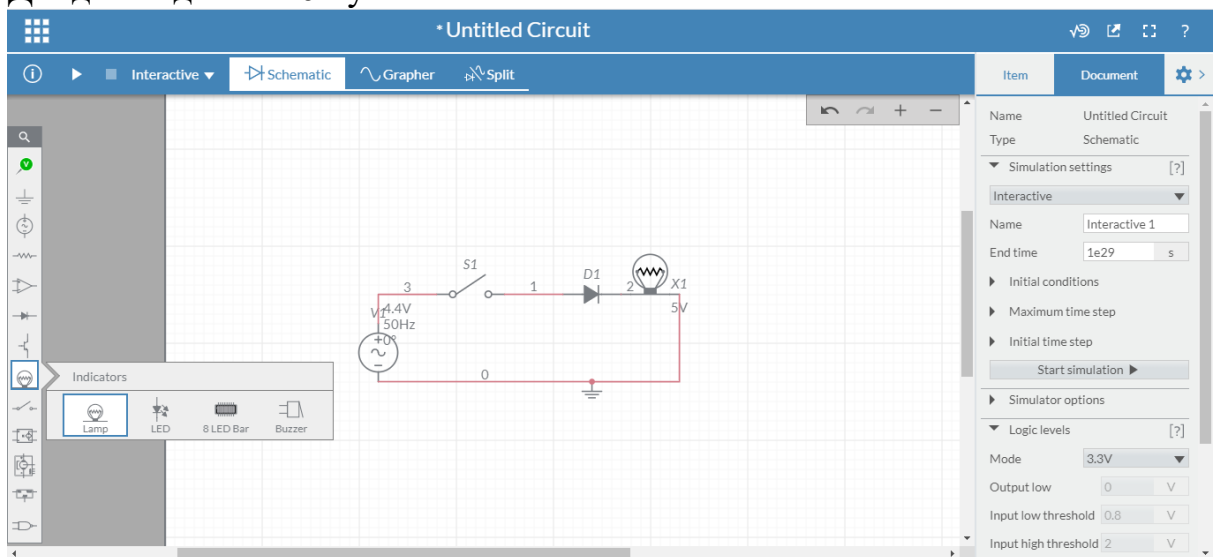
*Untitled Circuit

Interactive ▼
Schematic
Grapher
Split

Item
Document

Name Untitled Circuit
Type Schematic
▼ Simulation settings [?]
Interactive ▼
Name Interactive 1
End time 1e29 s
▶ Initial conditions
▶ Maximum time step
▶ Initial time step
Start simulation ▶
▶ Simulator options
▼ Logic levels [?]
Mode 3.3V ▼
Output low 0 V
Input low threshold 0.8 V
Input high threshold 2 V

S1
3
1
D1
2
X1
5V
V1
4.4V
50Hz
+0°
0

Indicators
Lamp
LED
8 LED Bar
Buzzer